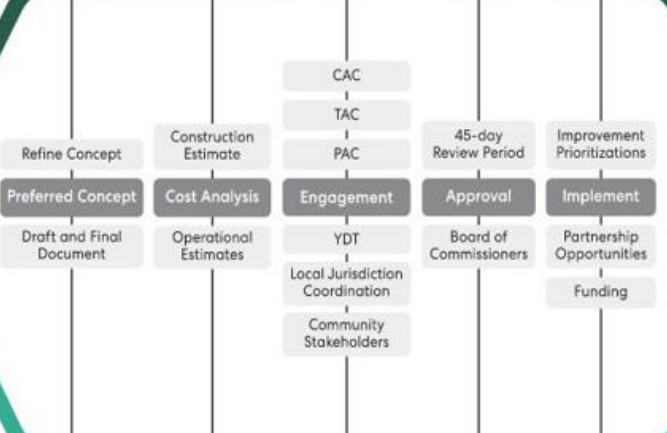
Refine Concept
Preferred Concept
Draft and Final Document

Construction Estimate
Cost Analysis
Operational Estimates

CAC
TAC
PAC
Engagement
YDT
Local Jurisdiction Coordination
Community Stakeholders

45-day Review Period
Approval
Board of Commissioners

Improvement Prioritizations
Implement
Partnership Opportunities
Funding